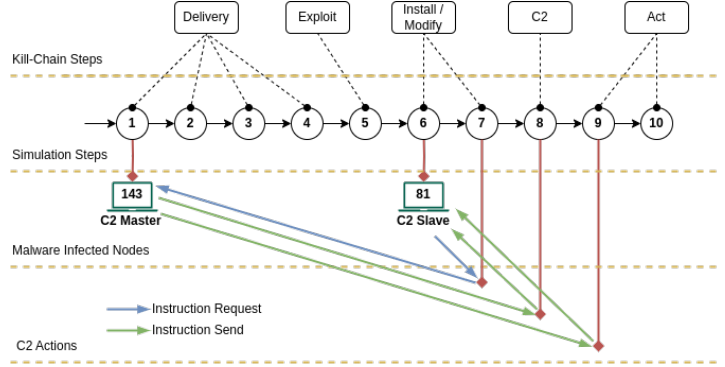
Delivery

Exploit

Install / Modify

C2

Act

Kill-Chain Steps

1 2 3 4 5 6 7 8 9 10

Simulation Steps

143

C2 Master

81

C2 Slave

Malware Infected Nodes

Instruction Request

Instruction Send

C2 Actions